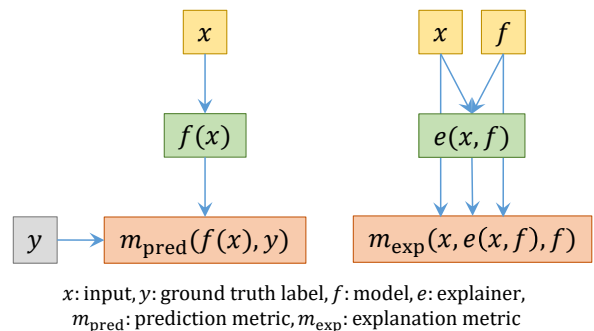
$x$

$f(x)$

$y$

$m_{\text{pred}}(f(x), y)$

$x$

$f$

$e(x, f)$

$m_{\text{exp}}(x, e(x, f), f)$

$x$: input, $y$: ground truth label, $f$: model, $e$: explainer, $m_{\text{pred}}$: prediction metric, $m_{\text{exp}}$: explanation metric